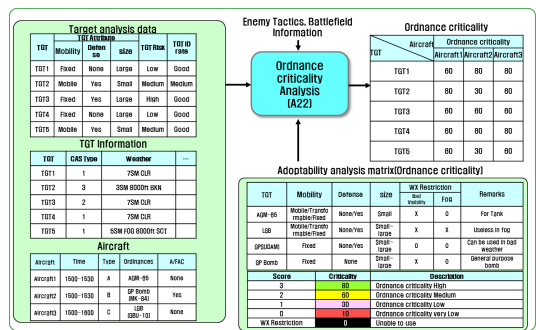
Target analysis data

| TGT | TGT Attribute |  |  |  | TGT ID rate |
|---|---|---|---|---|---|
|  | Mobility | Defense | size | TGT Risk |  |
| TGT1 | Fixed | None | Large | Low | Good |
| TGT2 | Mobile | Yes | Small | Medium | Medium |
| TGT3 | Fixed | Yes | Small | High | Good |
| TGT4 | Fixed | None | Large | Low | Good |
| TGT5 | Mobile | Yes | Small | Medium | Good |

TGT Information

| TGT | CAS Type | Weather | ... |
|---|---|---|---|
| TGT1 | 1 | 7SM CLR |  |
| TGT2 | 3 | 3SM 8000ft BKN |  |
| TGT3 | 2 | 7SM CLR |  |
| TGT4 | 1 | 7SM CLR |  |
| TGT5 | 1 | 5SM FOG 8000ft SCT |  |

Aircraft

| Aircraft | Time | Type | Ordnances | A/FAC |
|---|---|---|---|---|
| Aircraft1 | 1500~1530 | A | AGM-65 | None |
| Aircraft2 | 1500~1530 | B | GP Bomb (MK-84) | Yes |
| Aircraft3 | 1500~1600 | C | LGB (GBU-10) | None |

Enemy Tactics, Battlefield Information

Ordnance criticality Analysis (A22)

Ordnance criticality

| TGT | Aircraft1 | Aircraft2 | Aircraft3 |
|---|---|---|---|
| TGT1 | 60 | 80 | 80 |
| TGT2 | 80 | 30 | 80 |
| TGT3 | 60 | 60 | 80 |
| TGT4 | 60 | 80 | 80 |
| TGT5 | 80 | 30 | 80 |

Adoptability analysis matrix(Ordnance criticality)

| TGT | Mobility | Defense | size | WX Restriction: Short Visibility | WX Restriction: Fog | Remarks |
|---|---|---|---|---|---|---|
| AGM-65 | Mobile/Transformable/Fixed | None/Yes | Small | X | 0 | For Tank |
| LGB | Mobile/Transformable/Fixed | None/Yes | Small~large | X | X | Useless in Fog |
| GPS(JDAM) | Fixed | None/Yes | Small~large | X | 0 | Can be used in bad weather |
| GP Bomb | Fixed | None | Small~large | X | 0 | General purpose bomb |

| Score | Criticality | Description |
|---|---|---|
| 3 | 80 | Ordnance criticality High |
| 2 | 60 | Ordnance criticality Medium |
| 1 | 30 | Ordnance criticality Low |
| 0 | 10 | Ordnance criticality very Low |
| WX Restriction | 0 | Unable to use |